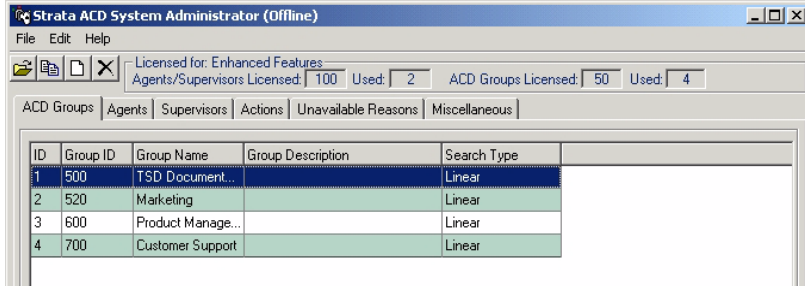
Strata ACD System Administrator (Offline)

File Edit Help

Licensed for: Enhanced Features
Agents/Supervisors Licensed: 100 Used: 2 ACD Groups Licensed: 50 Used: 4

ACD Groups | Agents | Supervisors | Actions | Unavailable Reasons | Miscellaneous

| ID | Group ID | Group Name | Group Description | Search Type |
|---|---|---|---|---|
| 1 | 500 | TSD Document... | | Linear |
| 2 | 520 | Marketing | | Linear |
| 3 | 600 | Product Manage... | | Linear |
| 4 | 700 | Customer Support | | Linear |